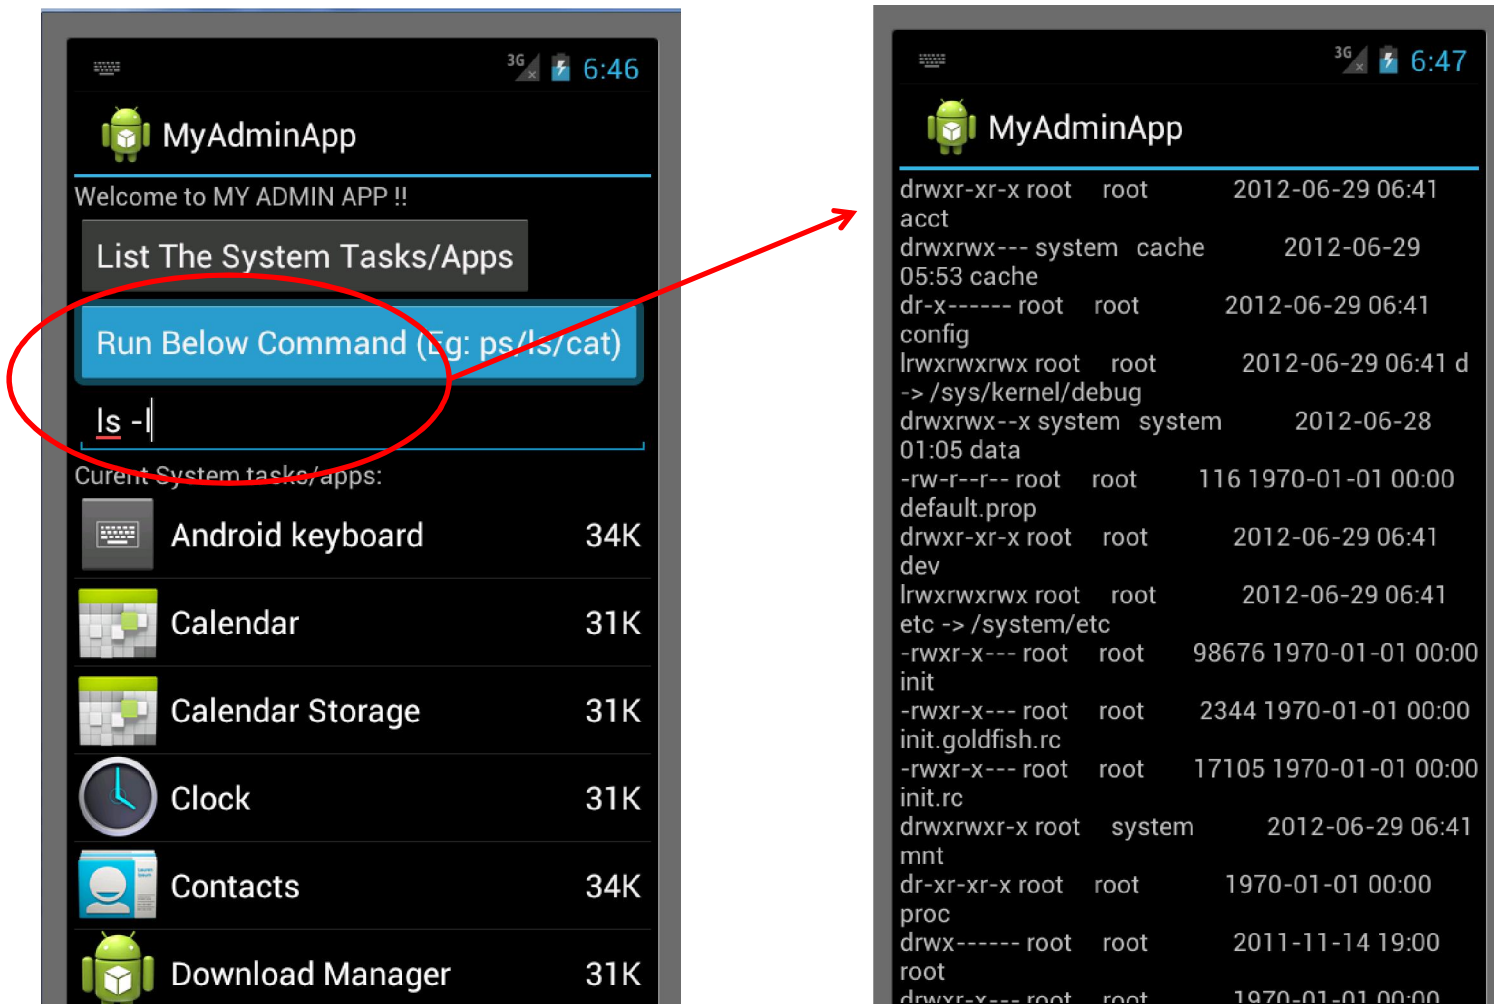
3G 6:46

MyAdminApp

Welcome to MY ADMIN APP !!

List The System Tasks/Apps

Run Below Command (Eg: ps/ls/cat)

ls -l

Curent System tasks/apps:

Android keyboard 34K

Calendar 31K

Calendar Storage 31K

Clock 31K

Contacts 34K

Download Manager 31K

3G 6:47

MyAdminApp

drwxr-xr-x root root 2012-06-29 06:41 acct
drwxrwx--- system cache 2012-06-29 05:53 cache
dr-x------ root root 2012-06-29 06:41 config
lrwxrwxrwx root root 2012-06-29 06:41 d -> /sys/kernel/debug
drwxrwx--x system system 2012-06-28 01:05 data
-rw-r--r-- root root 116 1970-01-01 00:00 default.prop
drwxr-xr-x root root 2012-06-29 06:41 dev
lrwxrwxrwx root root 2012-06-29 06:41 etc -> /system/etc
-rwxr-x--- root root 98676 1970-01-01 00:00 init
-rwxr-x--- root root 2344 1970-01-01 00:00 init.goldfish.rc
-rwxr-x--- root root 17105 1970-01-01 00:00 init.rc
drwxrwxr-x root system 2012-06-29 06:41 mnt
dr-xr-xr-x root root 1970-01-01 00:00 proc
drwx------ root root 2011-11-14 19:00 root
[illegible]